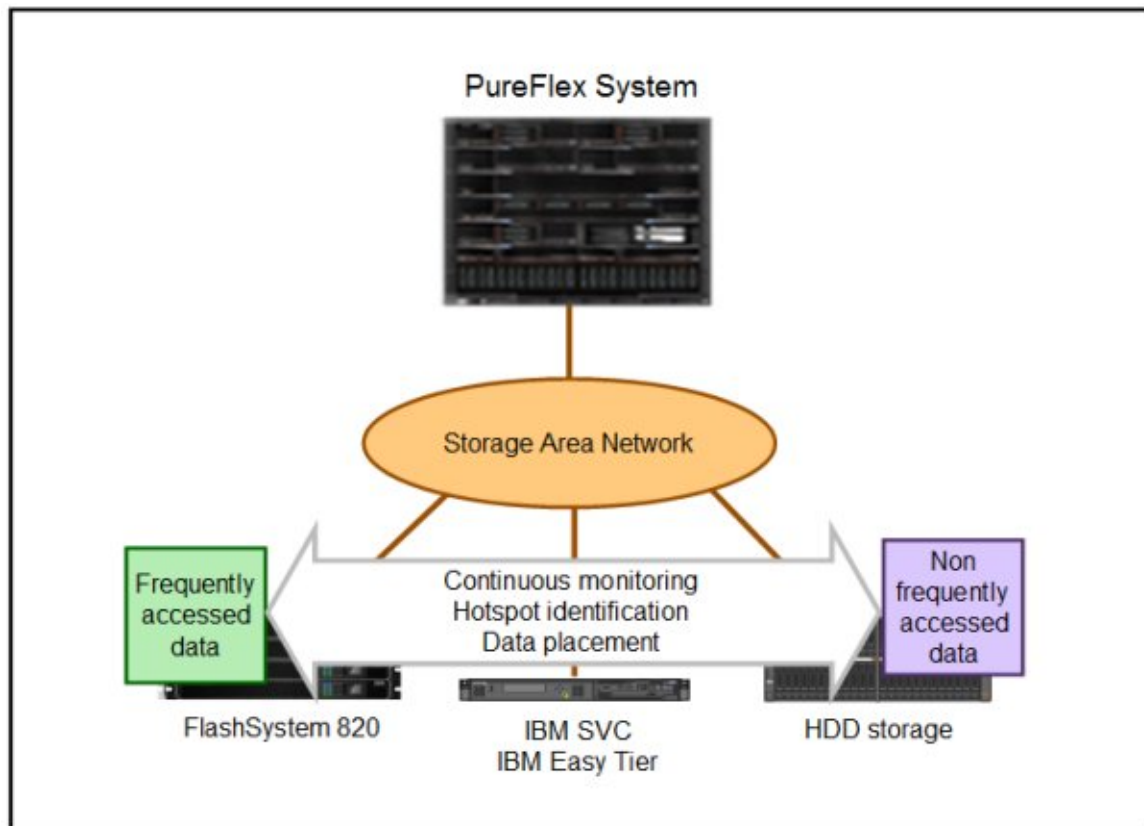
PureFlex System

Storage Area Network

Frequently accessed data

Continuous monitoring
Hotspot identification
Data placement

Non frequently accessed data

FlashSystem 820

IBM SVC
IBM Easy Tier

HDD storage